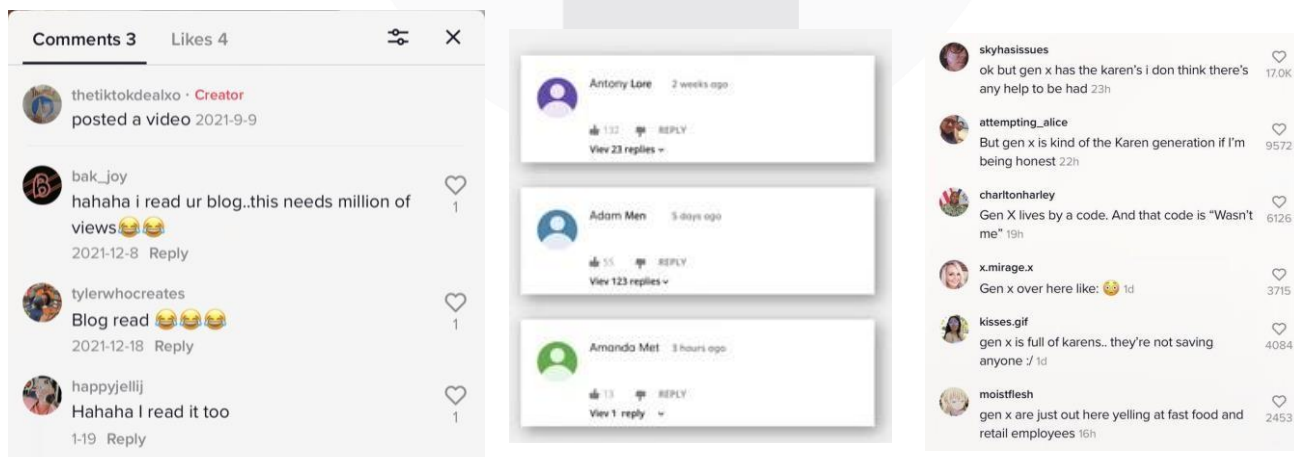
Comments 3 Likes 4

thetiktokdealxo · Creator
posted a video 2021-9-9

bak_joy
hahaha i read ur blog..this needs million of views😂😂
2021-12-8 Reply
1

tylerwhocreates
Blog read 😂😂😂
2021-12-18 Reply
1

happyjellij
Hahaha I read it too
1-19 Reply
1

Antony Lore 2 weeks ago
132 REPLY
Viev 23 replies

Adam Men 5 days ago
55 REPLY
Viev 123 replies

Amanda Met 3 hours ago
13 REPLY
Viev 1 reply

skyhasissues
ok but gen x has the karen's i don think there's any help to be had 23h
17.0K

attempting_alice
But gen x is kind of the Karen generation if I'm being honest 22h
9572

charltonharley
Gen X lives by a code. And that code is "Wasn't me" 19h
6126

x.mirage.x
Gen x over here like: 😳 1d
3715

kisses.gif
gen x is full of karens.. they're not saving anyone :/ 1d
4084

moistflesh
gen x are just out here yelling at fast food and retail employees 16h
2453